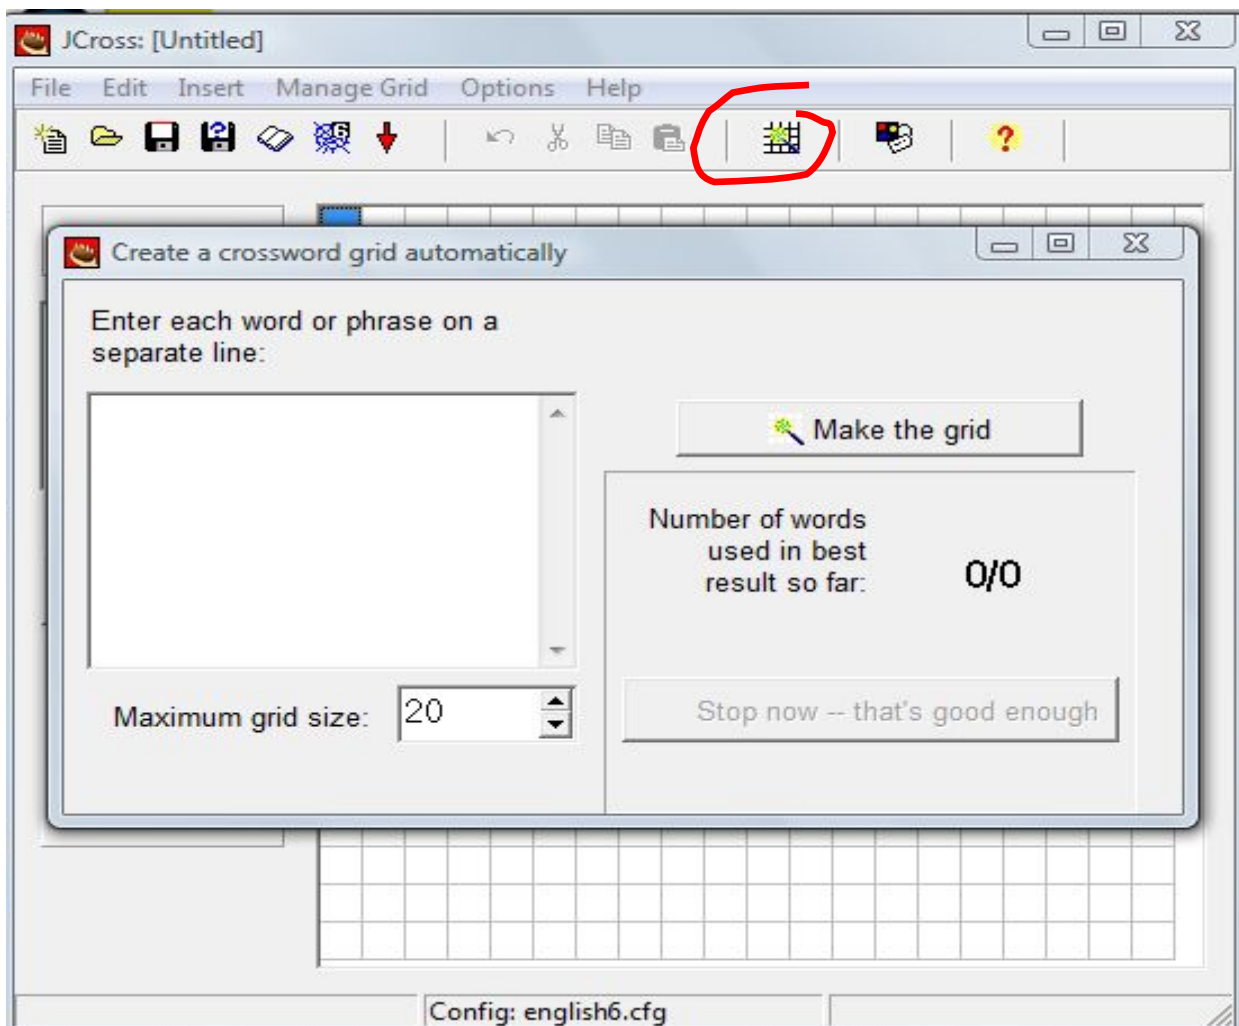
JCross: [Untitled]

File Edit Insert Manage Grid Options Help

Create a crossword grid automatically

Enter each word or phrase on a separate line:

Make the grid

Number of words used in best result so far:

0/0

Maximum grid size: 20

Stop now -- that's good enough

Config: english6.cfg